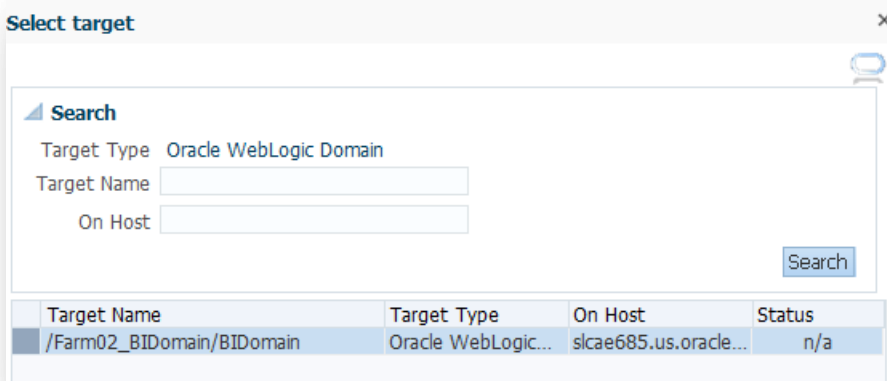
Select target

×

Search

Target Type Oracle WebLogic Domain

Target Name

On Host

Search

| Target Name | Target Type | On Host | Status |
|---|---|---|---|
| /Farm02_BIDomain/BIDomain | Oracle WebLogic... | slcae685.us.oracle... | n/a |